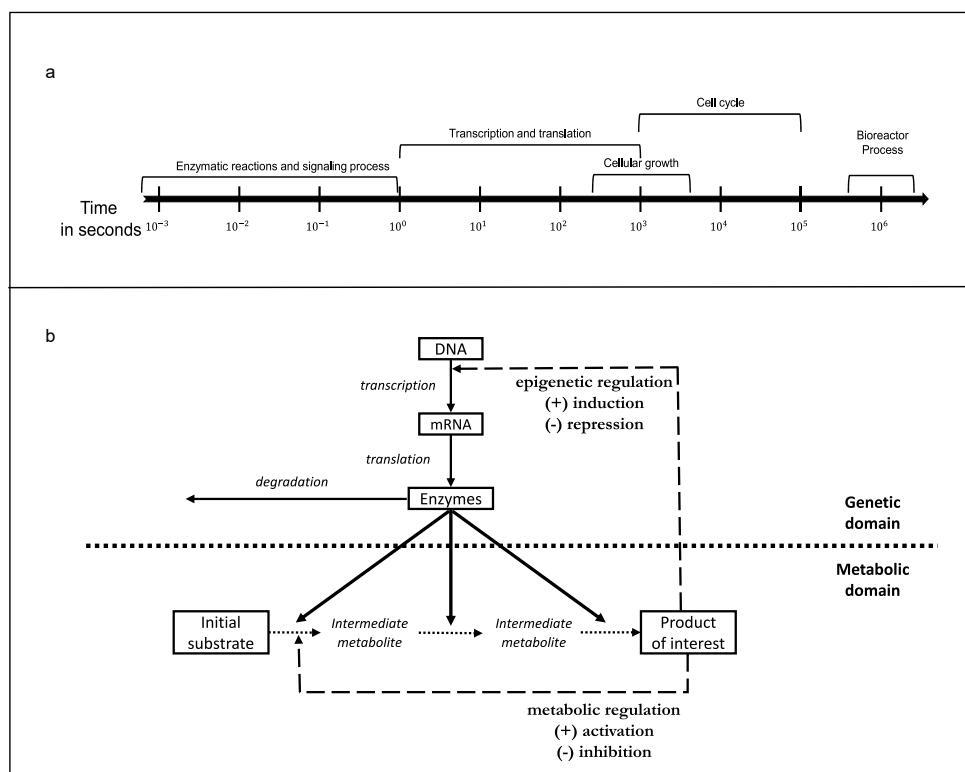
a

Cell cycle

Transcription and translation

Bioreactor Process

Enzymatic reactions and signaling process

Cellular growth

Time in seconds $10^{-3}$ $10^{-2}$ $10^{-1}$ $10^{0}$ $10^{1}$ $10^{2}$ $10^{3}$ $10^{4}$ $10^{5}$ $10^{6}$

b

DNA

transcription

epigenetic regulation
(+) induction
(-) repression

mRNA

translation

degradation

Enzymes

Genetic domain

Metabolic domain

Initial substrate

Intermediate metabolite

Intermediate metabolite

Product of interest

metabolic regulation
(+) activation
(-) inhibition